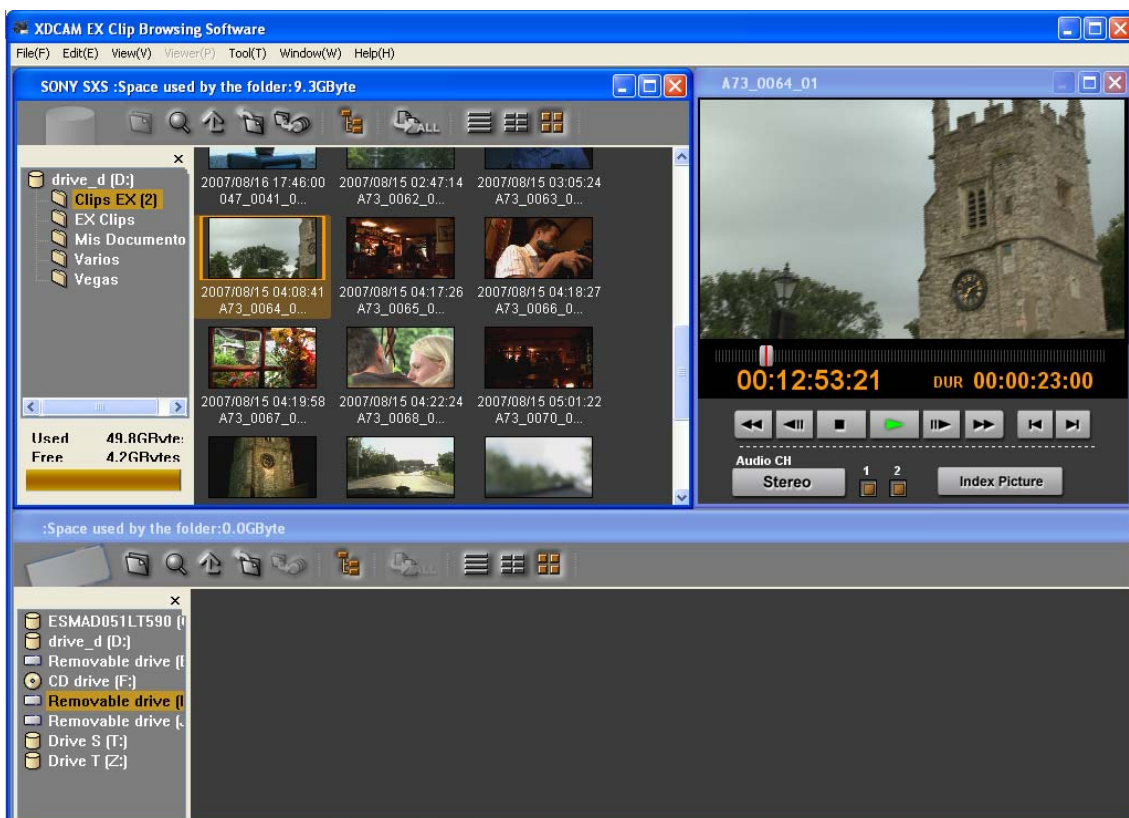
XDCAM EX Clip Browsing Software

File(F) Edit(E) View(V) Viewer(P) Tool(T) Window(W) Help(H)

SONY SXS :Space used by the folder:9.3GByte

×

drive_d (D:)
Clips EX (2)
EX Clips
Mis Documento
Varios
Vegas

Used 49.8GBvte:
Free 4.2GBvtes

2007/08/16 17:46:00
047_0041_0...

2007/08/15 02:47:14
A73_0062_0...

2007/08/15 03:05:24
A73_0063_0...

2007/08/15 04:08:41
A73_0064_0...

2007/08/15 04:17:26
A73_0065_0...

2007/08/15 04:18:27
A73_0066_0...

2007/08/15 04:19:58
A73_0067_0...

2007/08/15 04:22:24
A73_0068_0...

2007/08/15 05:01:22
A73_0070_0...

A73_0064_01

00:12:53:21 DUR 00:00:23:00

Audio CH
1 2
Stereo
Index Picture

:Space used by the folder:0.0GByte

×

ESMAD051LT590 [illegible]
drive_d (D:)
Removable drive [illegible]
CD drive (F:)
Removable drive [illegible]
Removable drive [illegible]
Drive S (T:)
Drive T (Z:)